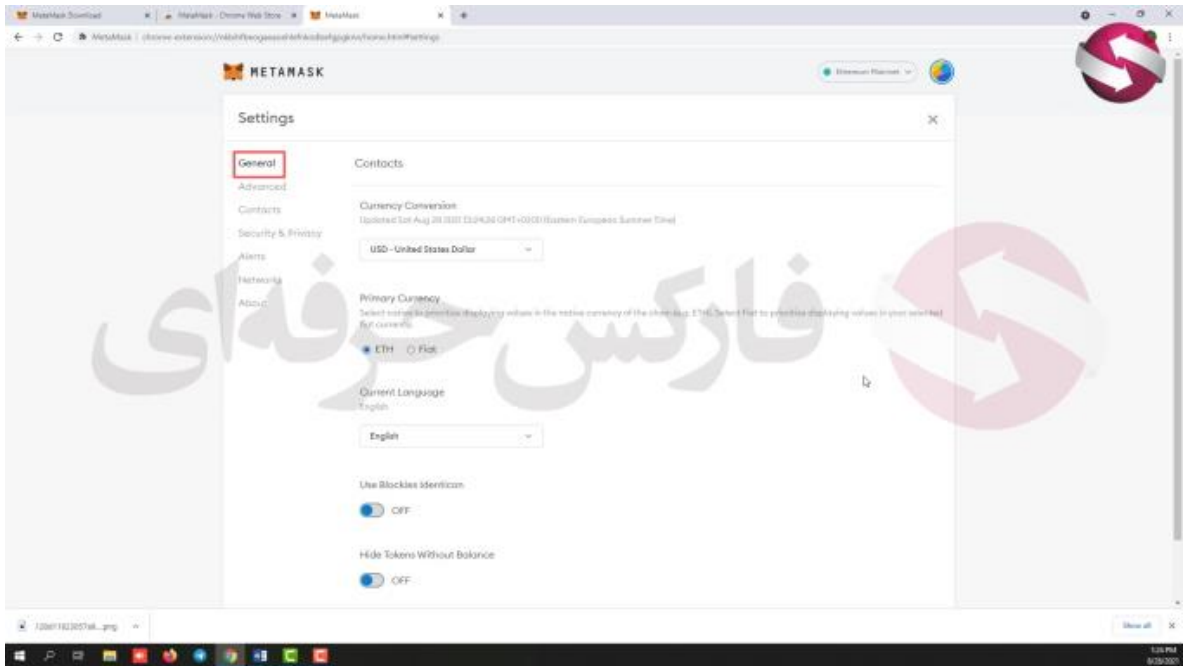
MetaMask Download | MetaMask - Chrome Web Store | MetaMask

MetaMask | chrome-extension://nkbihfbeogaeaoehlefnkodbefgpgknn/home.html#settings

METAMASK

Ethereum Mainnet

Settings

General
Advanced
Contacts
Security & Privacy
Alerts
Networks
About

Contacts

Currency Conversion
Updated Sat Aug 28 2021 15:24:36 GMT+0300 (Eastern European Summer Time)

USD - United States Dollar

Primary Currency
Select native to prioritize displaying values in the native currency of the chain (e.g. ETH). Select Fiat to prioritize displaying values in your selected fiat currency.

ETH Fiat

Current Language
English

English

Use Blockies Identicon

OFF

Hide Tokens Without Balance

OFF

فارکس حرفه‌ای

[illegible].png

Show all

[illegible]